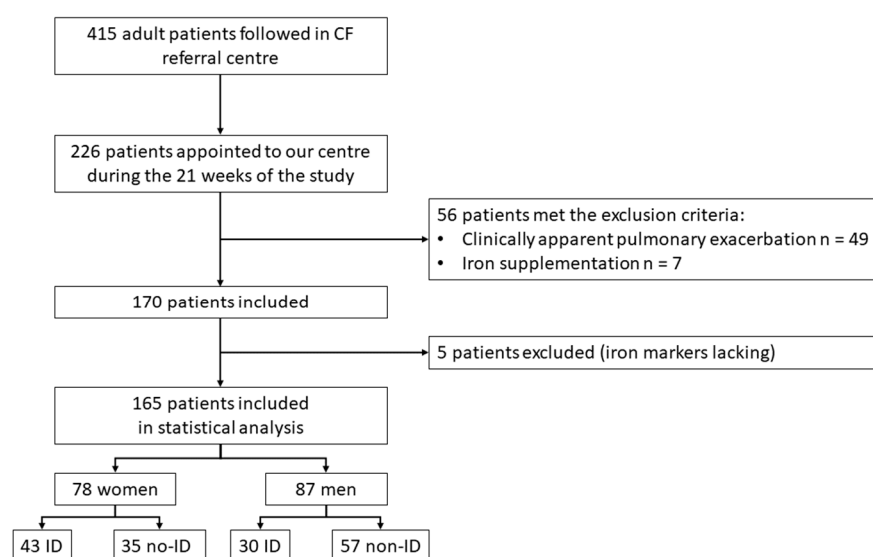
415 adult patients followed in CF referral centre

226 patients appointed to our centre during the 21 weeks of the study

56 patients met the exclusion criteria:
• Clinically apparent pulmonary exacerbation n = 49
• Iron supplementation n = 7

170 patients included

5 patients excluded (iron markers lacking)

165 patients included in statistical analysis

78 women

87 men

43 ID

35 no-ID

30 ID

57 non-ID